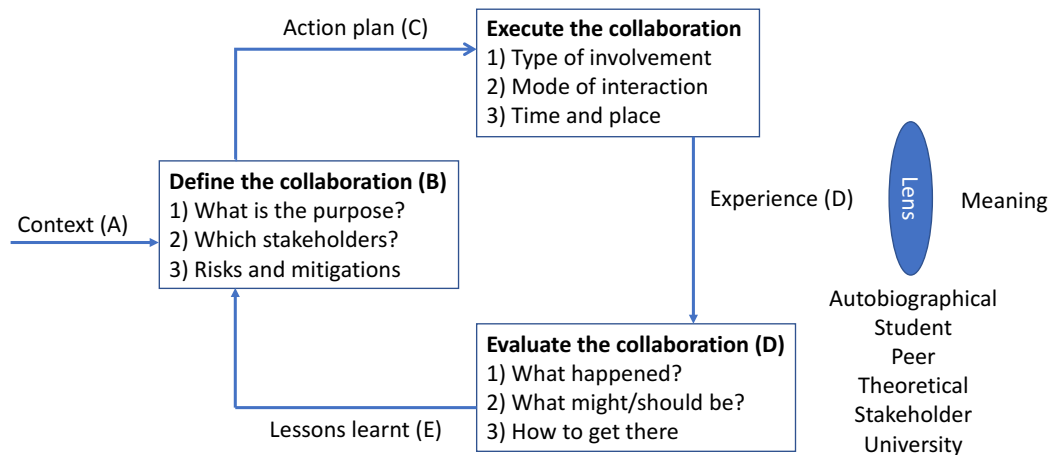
Action plan (C)

Execute the collaboration
1) Type of involvement
2) Mode of interaction
3) Time and place

Context (A)

Define the collaboration (B)
1) What is the purpose?
2) Which stakeholders?
3) Risks and mitigations

Experience (D)

Lens

Meaning

Autobiographical
Student
Peer
Theoretical
Stakeholder
University

Evaluate the collaboration (D)
1) What happened?
2) What might/should be?
3) How to get there

Lessons learnt (E)